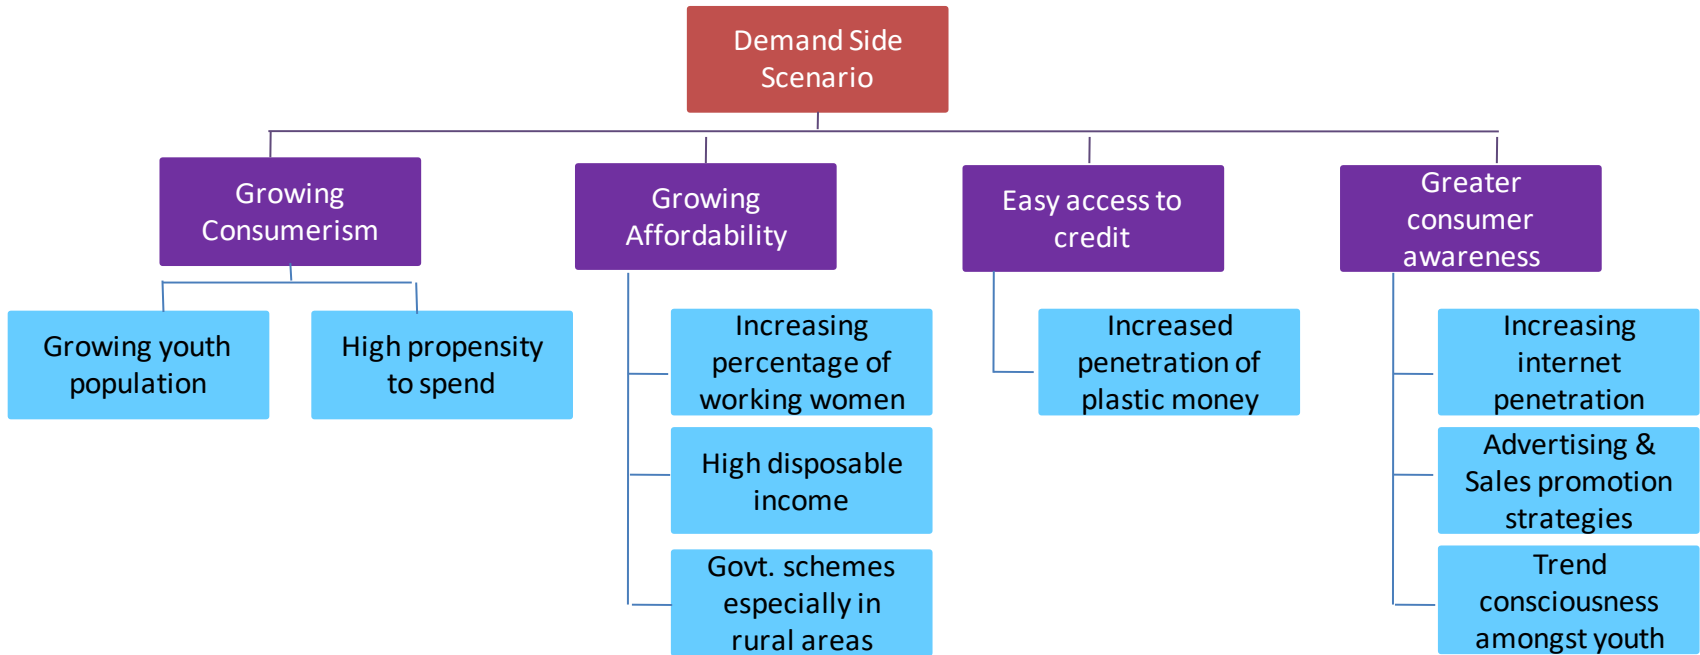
Demand Side Scenario

Growing Consumerism

Growing youth population

High propensity to spend

Growing Affordability

Increasing percentage of working women

High disposable income

Govt. schemes especially in rural areas

Easy access to credit

Increased penetration of plastic money

Greater consumer awareness

Increasing internet penetration

Advertising & Sales promotion strategies

Trend consciousness amongst youth